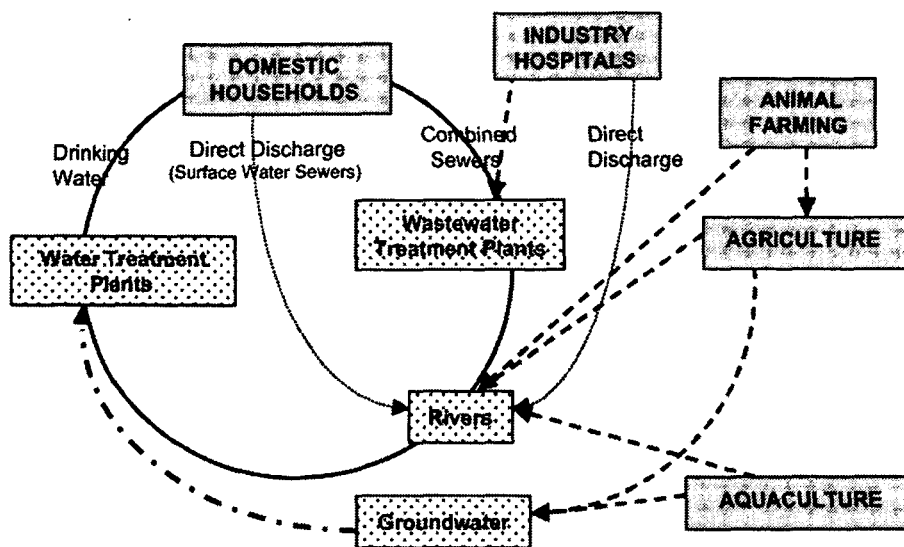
DOMESTIC HOUSEHOLDS

INDUSTRY HOSPITALS

ANIMAL FARMING

Drinking Water

Direct Discharge (Surface Water Sewers)

Combined Sewers

Direct Discharge

Wastewater Treatment Plants

AGRICULTURE

Water Treatment Plants

Rivers

AQUACULTURE

Groundwater